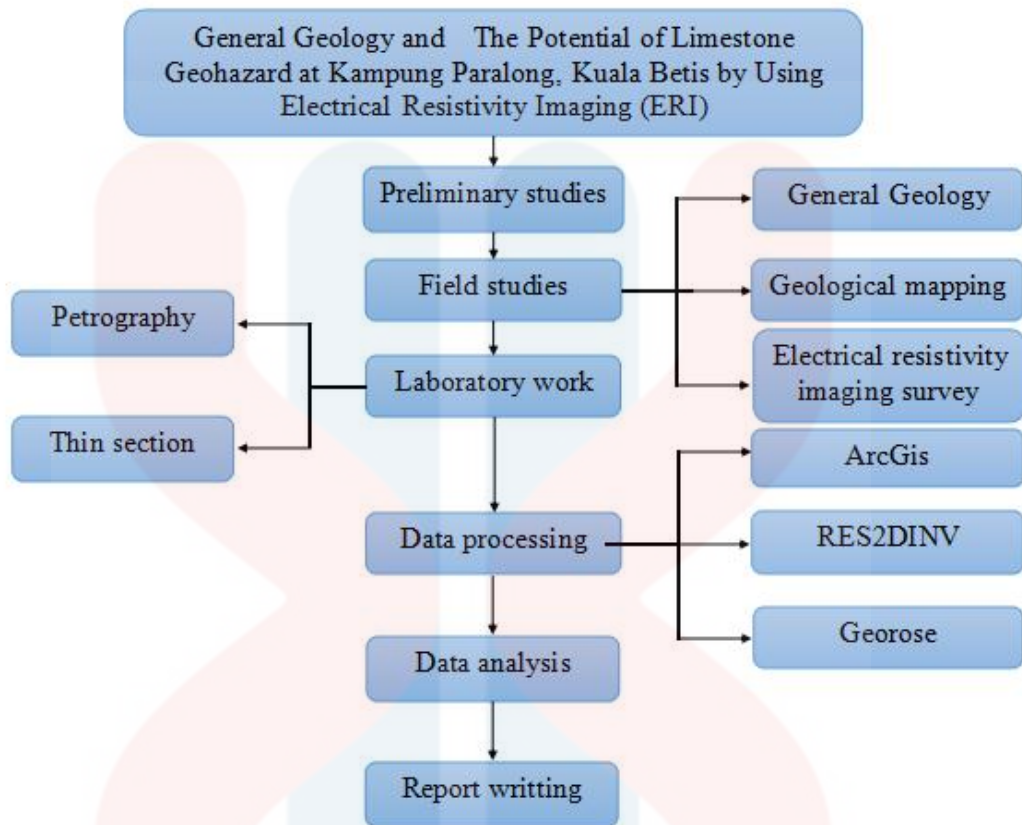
General Geology and The Potential of Limestone Geohazard at Kampung Paralong, Kuala Betis by Using Electrical Resistivity Imaging (ERI)

Preliminary studies

General Geology

Field studies

Geological mapping

Petrography

Electrical resistivity imaging survey

Laboratory work

Thin section

ArcGis

Data processing

RES2DINV

Georose

Data analysis

Report writting